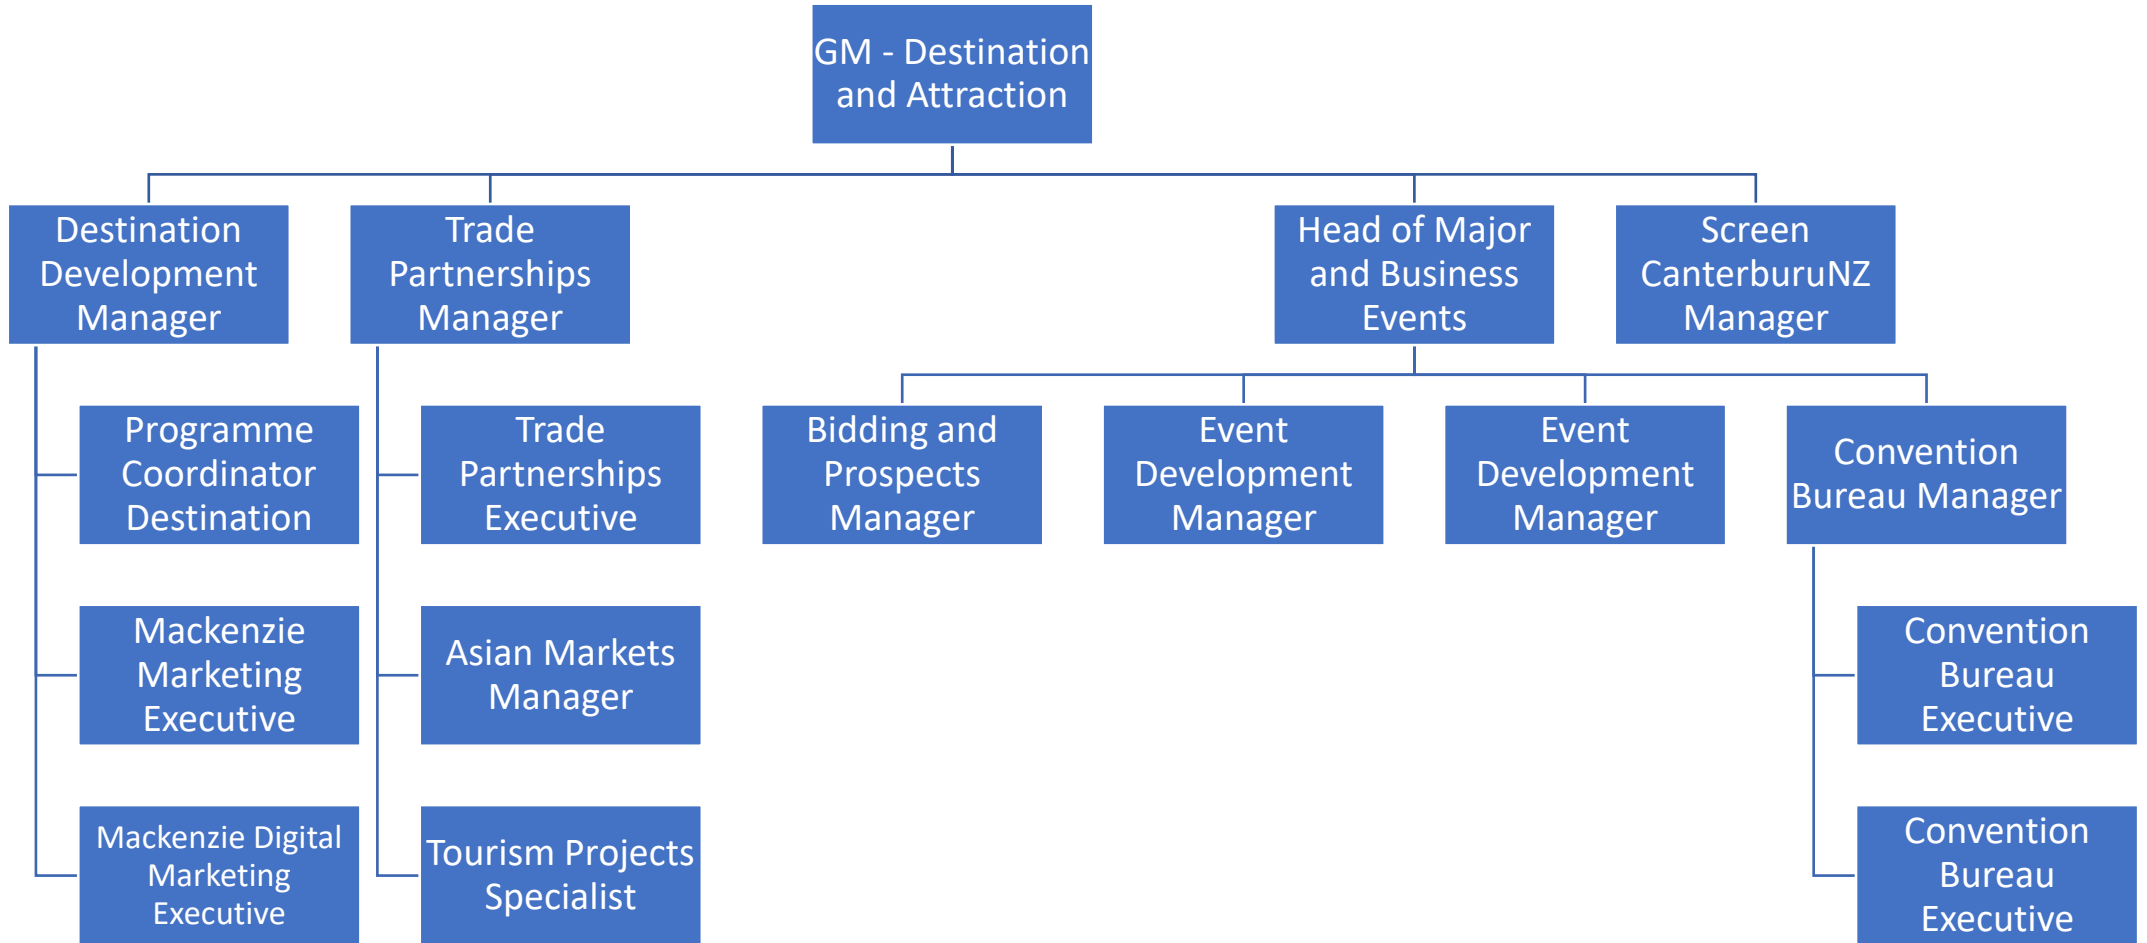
GM - Destination and Attraction

Destination Development Manager

Programme Coordinator Destination

Mackenzie Marketing Executive

Mackenzie Digital Marketing Executive

Trade Partnerships Manager

Trade Partnerships Executive

Asian Markets Manager

Tourism Projects Specialist

Head of Major and Business Events

Bidding and Prospects Manager

Event Development Manager

Event Development Manager

Convention Bureau Manager

Convention Bureau Executive

Convention Bureau Executive

Screen CanterburuNZ Manager